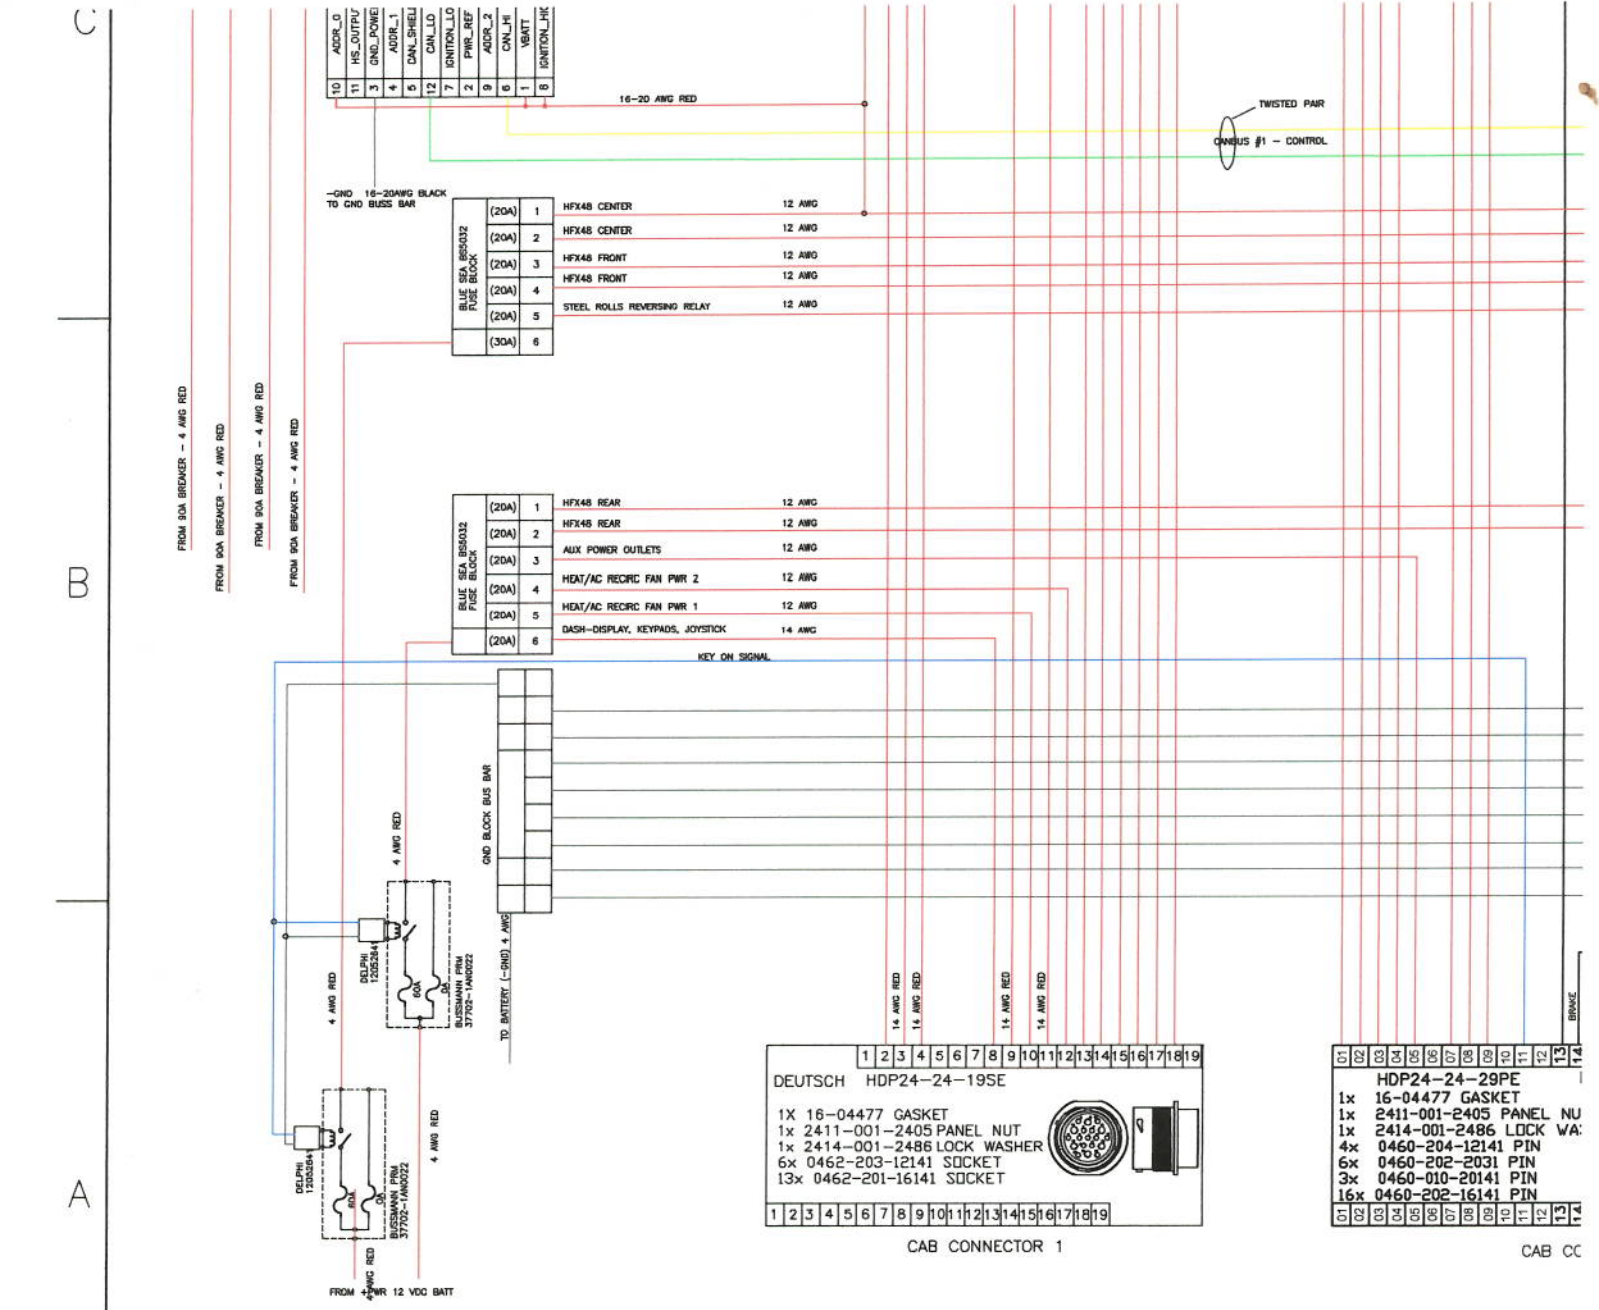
C

| ADDR_0 | HS_OUTPU | GND_POWE | ADDR_1 | CAN_SHIEL | CAN_LO | IGNITION_LO | PWR_REF | ADDR_2 | CAN_HI | VBATT | IGNITION_HIG |
|---|---|---|---|---|---|---|---|---|---|---|---|
| 10 | 11 | 3 | 4 | 5 | 12 | 7 | 2 | 9 | 6 | 1 | 8 |

16-20 AWG RED

TWISTED PAIR

CANBUS #1 - CONTROL

-GND 16-20AWG BLACK TO GND BUSS BAR

BLUE SEA 85032 FUSE BLOCK

| (20A) | 1 | HFX48 CENTER | 12 AWG |
|---|---|---|---|
| (20A) | 2 | HFX48 CENTER | 12 AWG |
| (20A) | 3 | HFX48 FRONT | 12 AWG |
| (20A) | 4 | HFX48 FRONT | 12 AWG |
| (20A) | 5 | STEEL ROLLS REVERSING RELAY | 12 AWG |
| (30A) | 6 | | |

FROM 90A BREAKER - 4 AWG RED

FROM 90A BREAKER - 4 AWG RED

FROM 90A BREAKER - 4 AWG RED

FROM 90A BREAKER - 4 AWG RED

B

BLUE SEA 85032 FUSE BLOCK

| (20A) | 1 | HFX48 REAR | 12 AWG |
|---|---|---|---|
| (20A) | 2 | HFX48 REAR | 12 AWG |
| (20A) | 3 | AUX POWER OUTLETS | 12 AWG |
| (20A) | 4 | HEAT/AC RECIRC FAN PWR 2 | 12 AWG |
| (20A) | 5 | HEAT/AC RECIRC FAN PWR 1 | 12 AWG |
| (20A) | 6 | DASH-DISPLAY, KEYPADS, JOYSTICK | 14 AWG |

KEY ON SIGNAL

GND BLOCK BUS BAR

TO BATTERY (-GND) 4 AWG

4 AWG RED

DELPHI 12052641

60A 0A

BUSSMANN PRM 37702-1AN0022

4 AWG RED

14 AWG RED 14 AWG RED 14 AWG RED 14 AWG RED

BRAKE

1 2 3 4 5 6 7 8 9 10 11 12 13 14 15 16 17 18 19

DEUTSCH HDP24-24-19SE

1X 16-04477 GASKET
1x 2411-001-2405 PANEL NUT
1x 2414-001-2486 LOCK WASHER
6x 0462-203-12141 SOCKET
13x 0462-201-16141 SOCKET

1 2 3 4 5 6 7 8 9 10 11 12 13 14 15 16 17 18 19

CAB CONNECTOR 1

01 02 03 04 05 06 07 08 09 10 11 12 13 14

HDP24-24-29PE
1x 16-04477 GASKET
1x 2411-001-2405 PANEL NU
1x 2414-001-2486 LOCK WA
4x 0460-204-12141 PIN
6x 0460-202-2031 PIN
3x 0460-010-20141 PIN
16x 0460-202-16141 PIN

01 02 03 04 05 06 07 08 09 10 11 12 13 14

CAB CC

A

DELPHI 12052641

60A 0A

BUSSMANN PRM 37702-1AN0022

4 AWG RED

4 AWG RED

FROM +PWR 12 VDC BATT